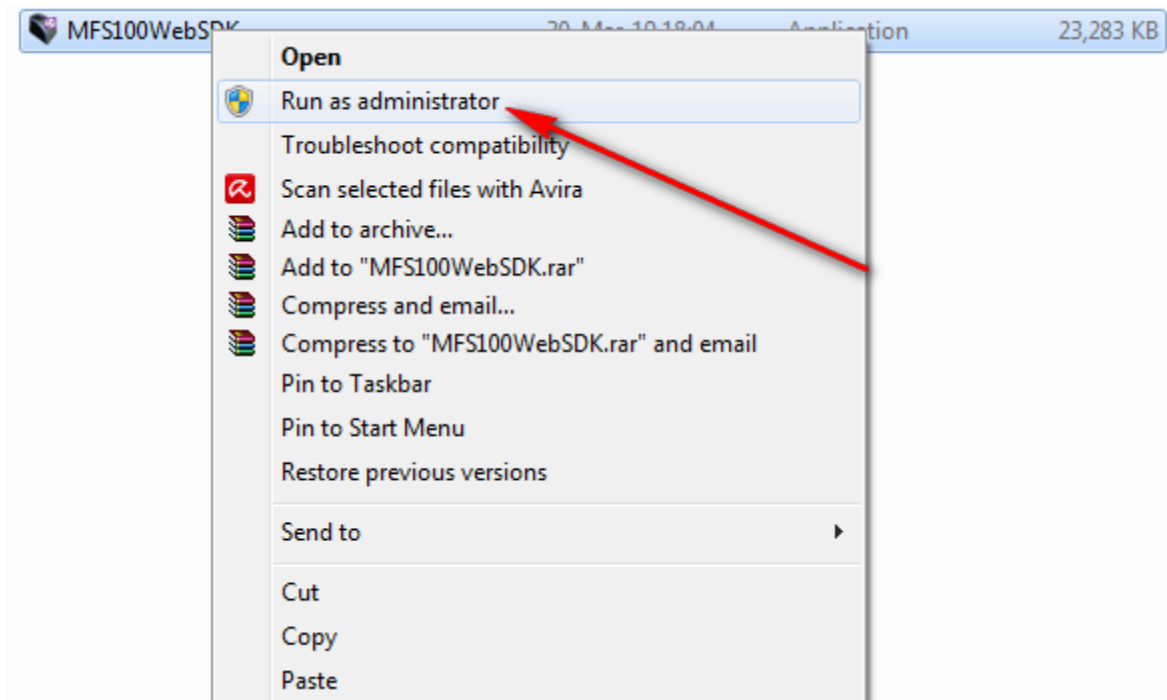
MFS100WebSDK 20-Mar-19 18:04 Application 23,283 KB

Open
Run as administrator
Troubleshoot compatibility
Scan selected files with Avira
Add to archive...
Add to "MFS100WebSDK.rar"
Compress and email...
Compress to "MFS100WebSDK.rar" and email
Pin to Taskbar
Pin to Start Menu
Restore previous versions
Send to
Cut
Copy
Paste